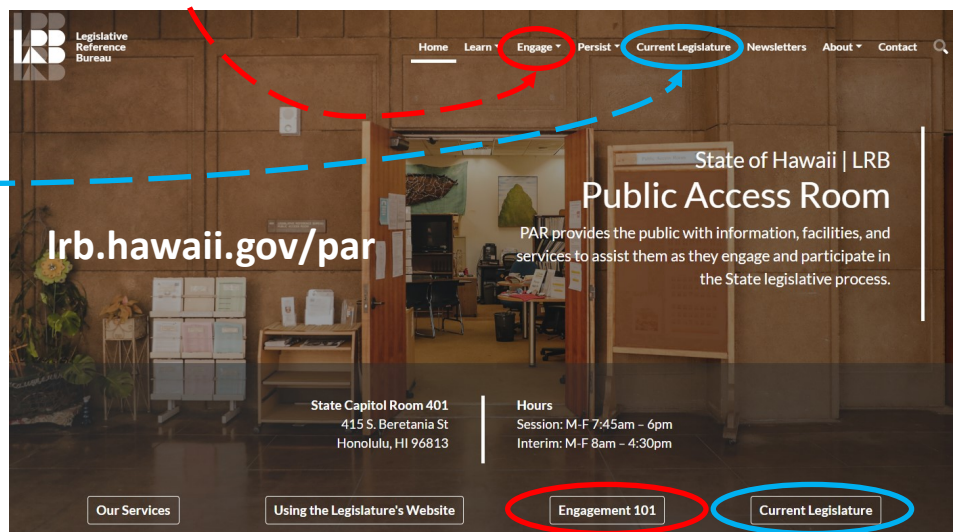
LRB Legislative Reference Bureau

Home Learn Engage Persist Current Legislature Newsletters About Contact

State of Hawaii | LRB
Public Access Room

PAR provides the public with information, facilities, and services to assist them as they engage and participate in the State legislative process.

lrb.hawaii.gov/par

State Capitol Room 401
415 S. Beretania St
Honolulu, HI 96813

Hours
Session: M-F 7:45am – 6pm
Interim: M-F 8am – 4:30pm

Our Services
Using the Legislature's Website
Engagement 101
Current Legislature